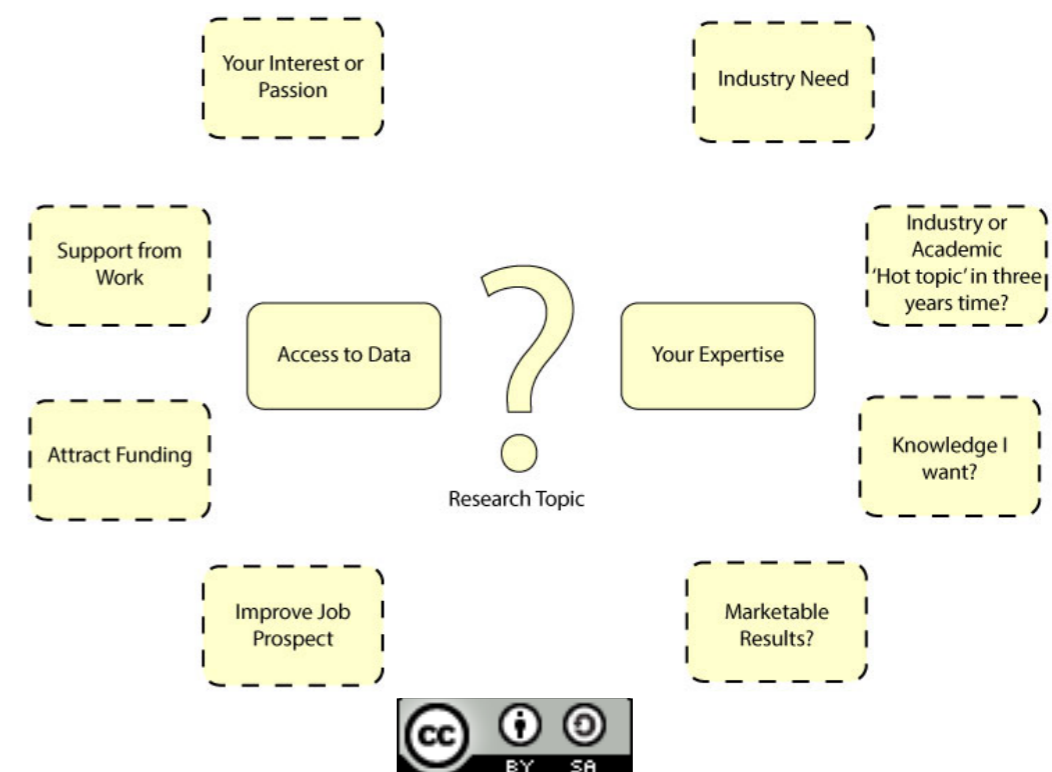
Your Interest or Passion

Industry Need

Support from Work

Industry or Academic 'Hot topic' in three years time?

Access to Data

?

Your Expertise

Attract Funding

Knowledge I want?

Research Topic

Improve Job Prospect

Marketable Results?

cc BY SA